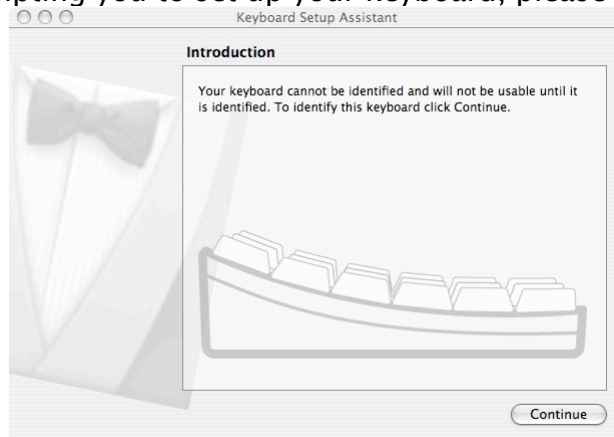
pting you to set up your keyboard, please

Keyboard Setup Assistant

Introduction

Your keyboard cannot be identified and will not be usable until it is identified. To identify this keyboard click Continue.

Continue